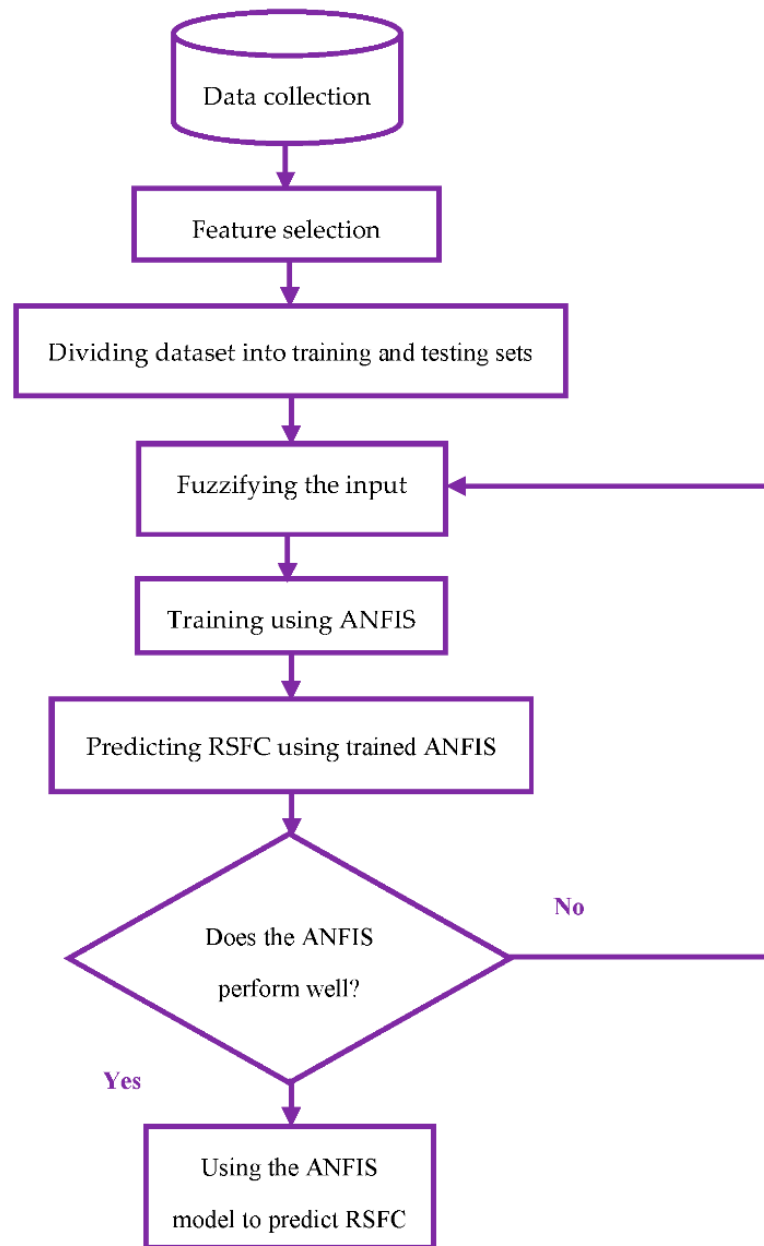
Data collection

Feature selection

Dividing dataset into training and testing sets

Fuzzifying the input

Training using ANFIS

Predicting RSFC using trained ANFIS

Does the ANFIS perform well?

No

Yes

Using the ANFIS model to predict RSFC